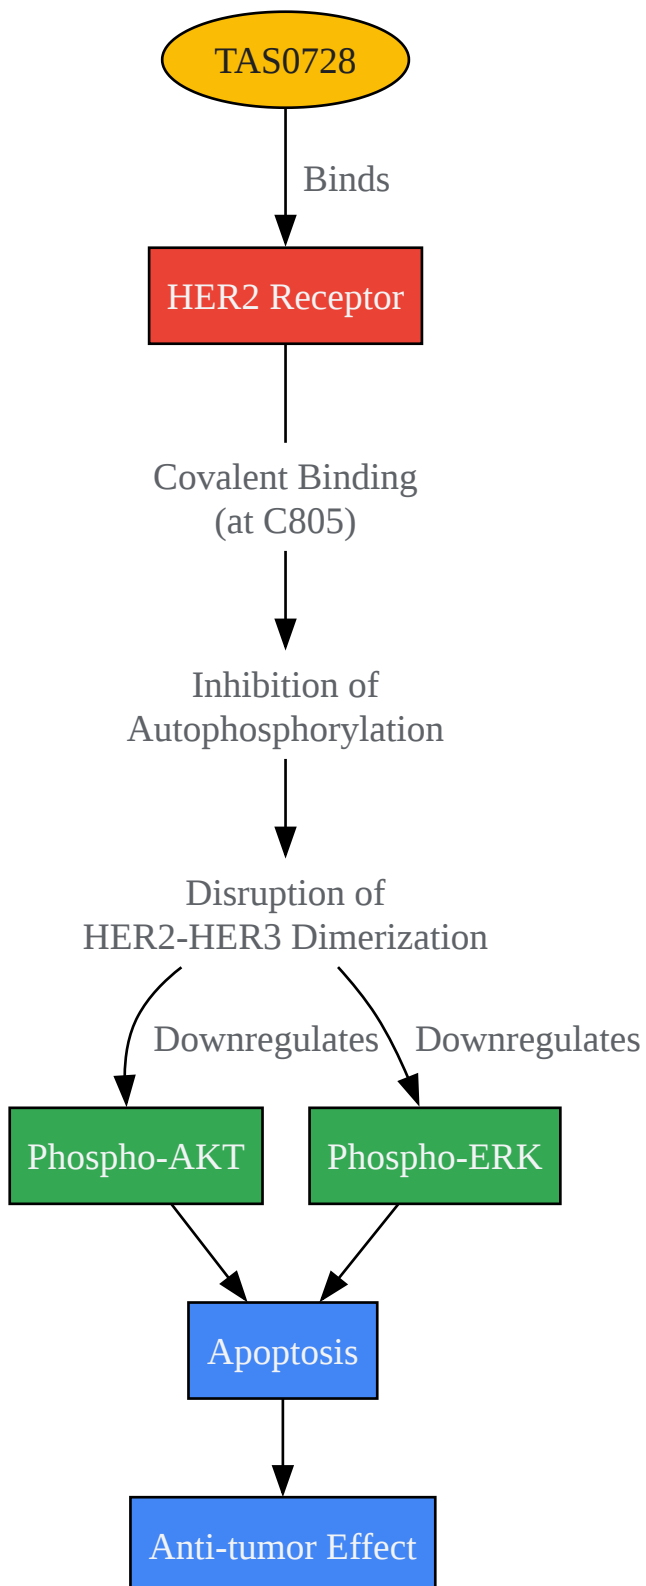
TAS0728

Binds

HER2 Receptor

Covalent Binding (at C805)

Inhibition of Autophosphorylation

Disruption of HER2-HER3 Dimerization

Downregulates

Downregulates

Phospho-AKT

Phospho-ERK

Apoptosis

Anti-tumor Effect